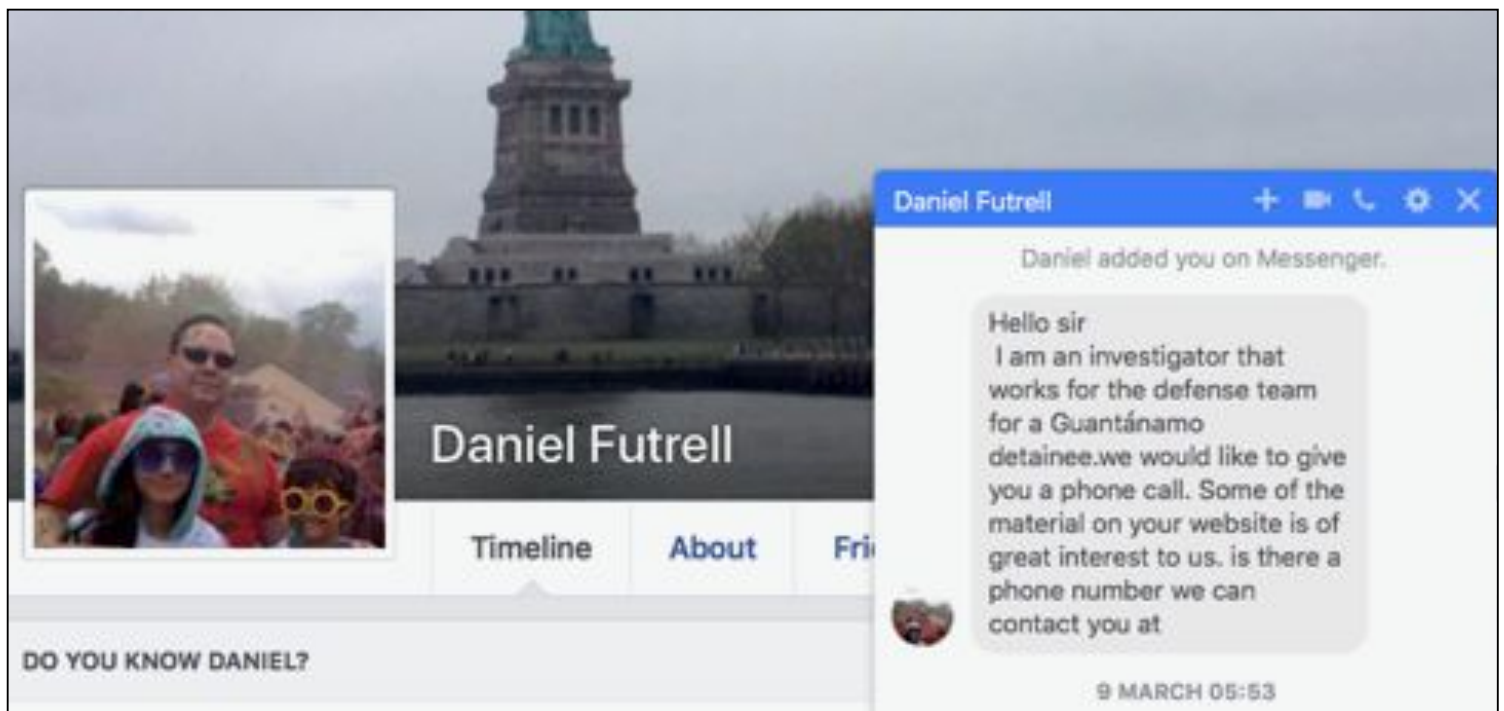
Daniel Futrell

Timeline About Fri

DO YOU KNOW DANIEL?

Daniel Futrell

Daniel added you on Messenger.

Hello sir
I am an investigator that works for the defense team for a Guantánamo detainee.we would like to give you a phone call. Some of the material on your website is of great interest to us. is there a phone number we can contact you at

9 MARCH 05:53